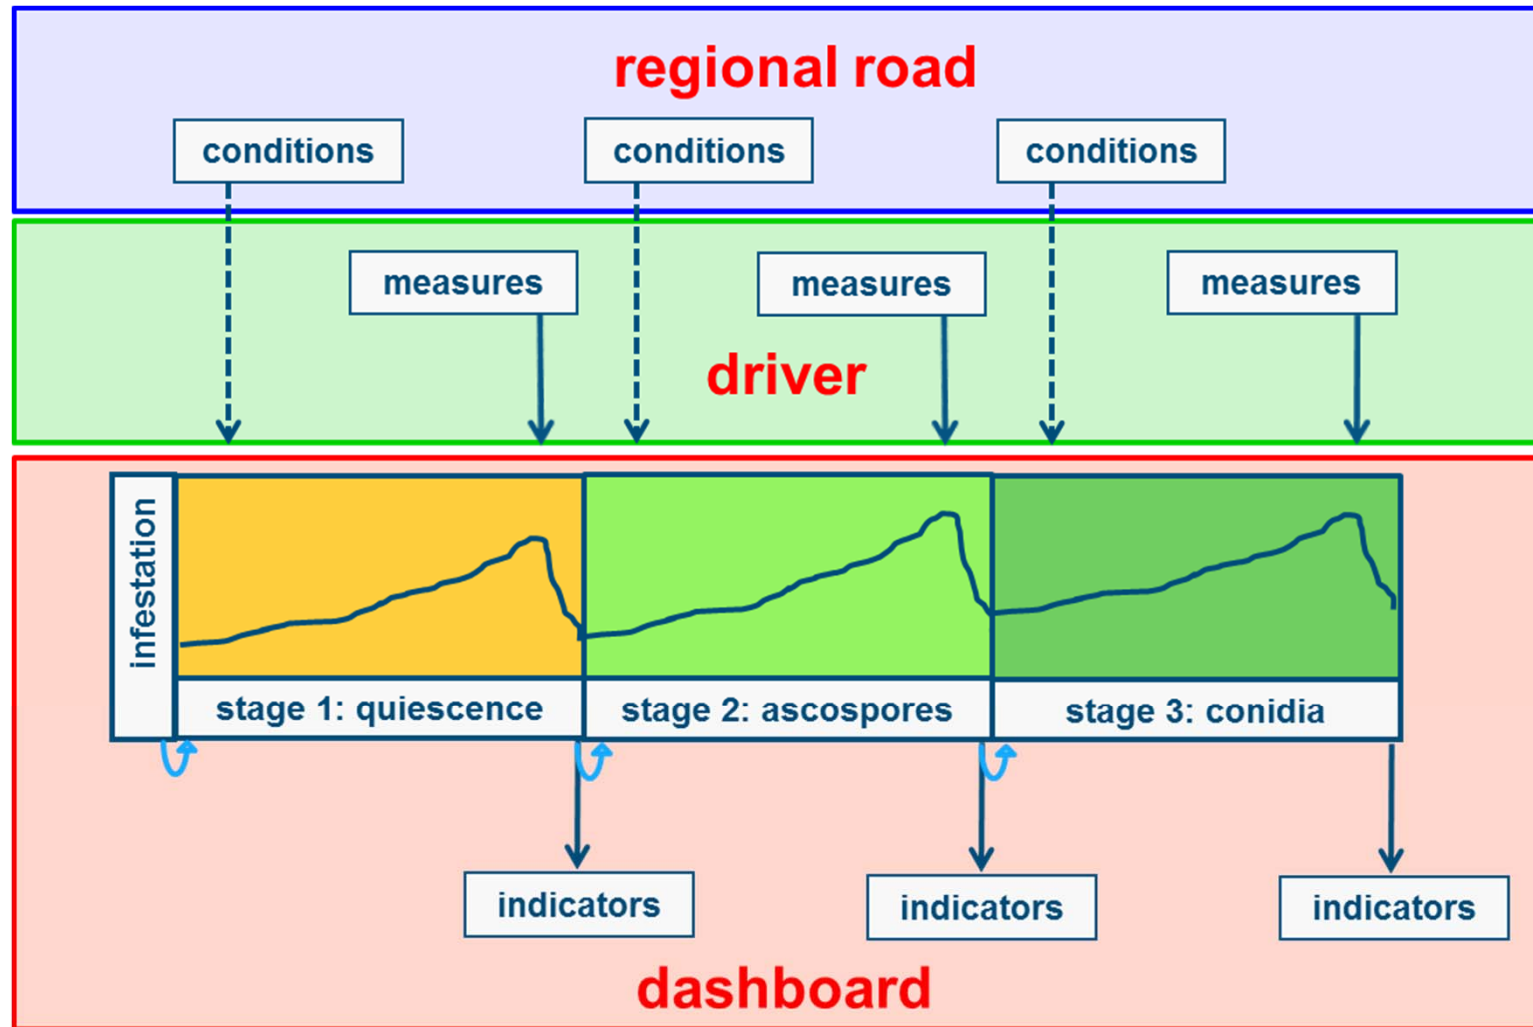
regional road

conditions

conditions

conditions

measures

measures

measures

driver

infestation

stage 1: quiescence

stage 2: ascospores

stage 3: conidia

indicators

indicators

indicators

dashboard